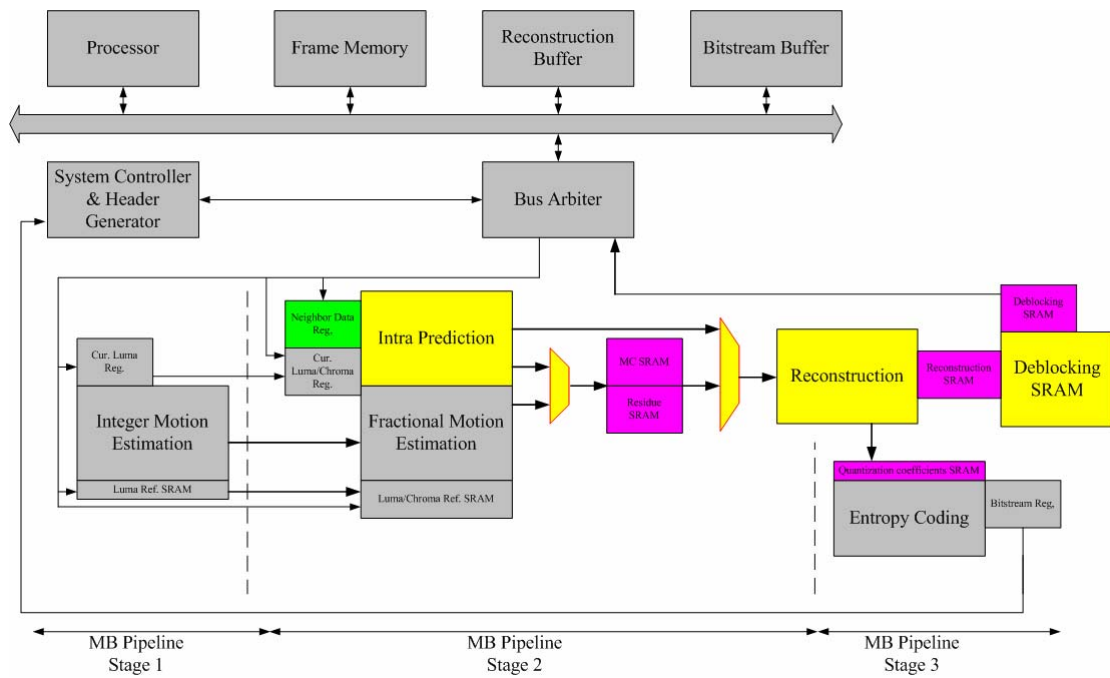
Processor

Frame Memory

Reconstruction Buffer

Bitstream Buffer

System Controller & Header Generator

Bus Arbiter

Neighbor Data Reg.

Intra Prediction

Cur. Luma Reg.

Cur. Luma/Chroma Reg.

MC SRAM

Residue SRAM

Reconstruction

Reconstruction SRAM

Deblocking SRAM

Deblocking SRAM

Integer Motion Estimation

Fractional Motion Estimation

Luma Ref. SRAM

Luma/Chroma Ref. SRAM

Quantization coefficients SRAM

Entropy Coding

Bitstream Reg.

MB Pipeline Stage 1

MB Pipeline Stage 2

MB Pipeline Stage 3